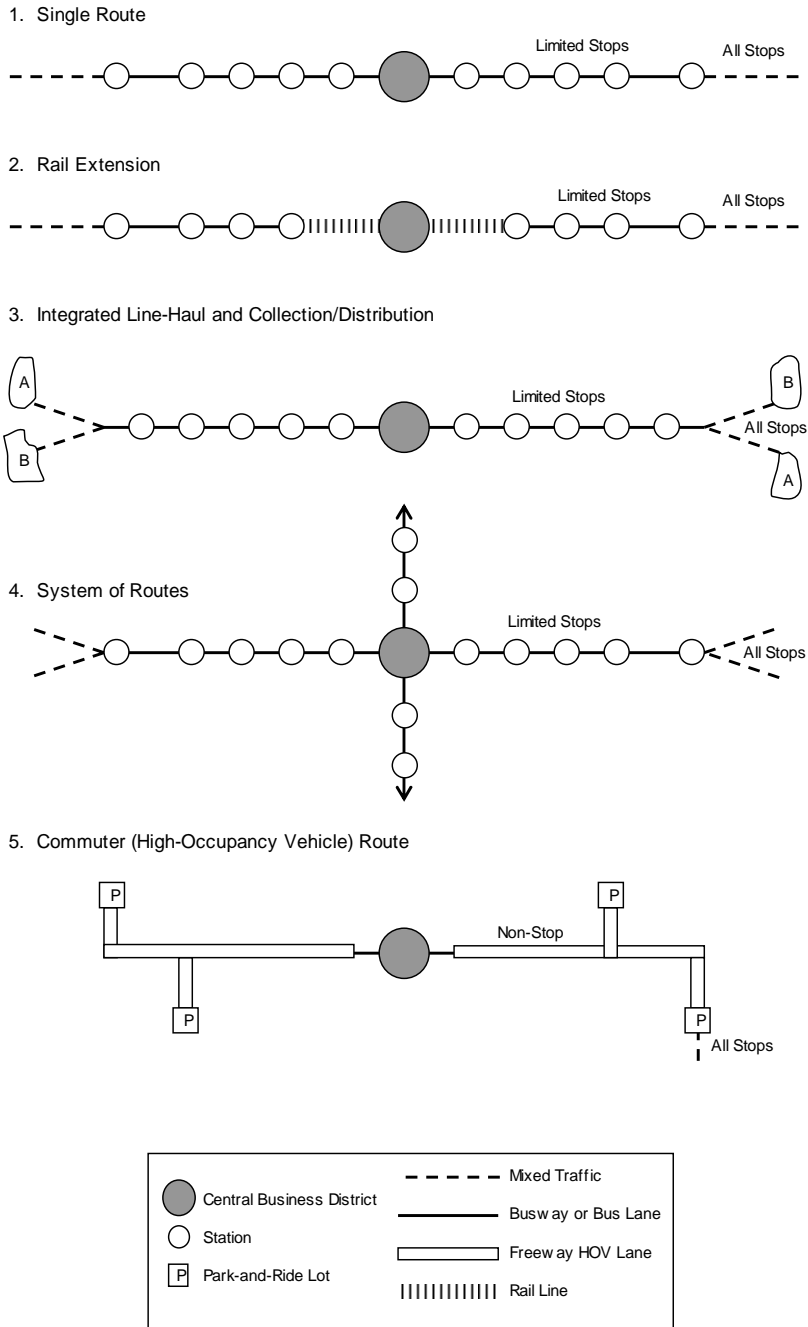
1. Single Route

Limited Stops

All Stops

2. Rail Extension

Limited Stops

All Stops

3. Integrated Line-Haul and Collection/Distribution

A

B

Limited Stops

B

All Stops

A

4. System of Routes

Limited Stops

All Stops

5. Commuter (High-Occupancy Vehicle) Route

P

P

Non-Stop

P

P

All Stops

Central Business District

Station

P Park-and-Ride Lot

Mixed Traffic

Busway or Bus Lane

Freeway HOV Lane

Rail Line